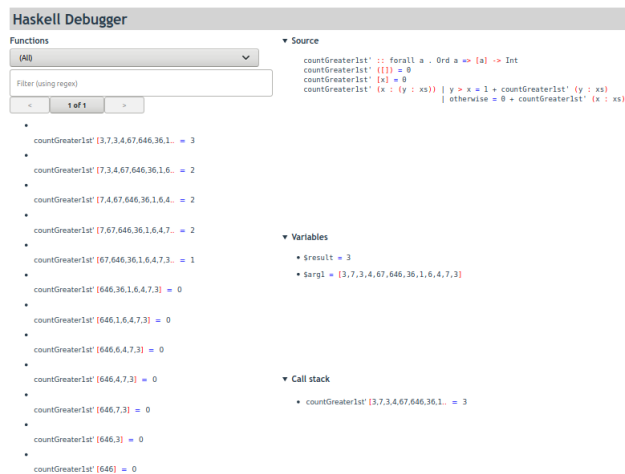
Haskell Debugger

Functions

(All)

Filter (using regex)

< 1 of 1 >

- countGreater1st' [3,7,3,4,67,646,36,1.. = 3
- countGreater1st' [7,3,4,67,646,36,1,6.. = 2
- countGreater1st' [7,4,67,646,36,1,6,4.. = 2
- countGreater1st' [7,67,646,36,1,6,4,7.. = 2
- countGreater1st' [67,646,36,1,6,4,7,3.. = 1
- countGreater1st' [646,36,1,6,4,7,3] = 0
- countGreater1st' [646,1,6,4,7,3] = 0
- countGreater1st' [646,6,4,7,3] = 0
- countGreater1st' [646,4,7,3] = 0
- countGreater1st' [646,7,3] = 0
- countGreater1st' [646,3] = 0
- countGreater1st' [646] = 0

▼ Source

countGreater1st' :: forall a . Ord a => [a] -> Int
countGreater1st' ([]) = 0
countGreater1st' [x] = 0
countGreater1st' (x : (y : xs)) | y > x = 1 + countGreater1st' (y : xs)
| otherwise = 0 + countGreater1st' (x : xs)

▼ Variables

- $result = 3
- $arg1 = [3,7,3,4,67,646,36,1,6,4,7,3]

▼ Call stack

- countGreater1st' [3,7,3,4,67,646,36,1.. = 3